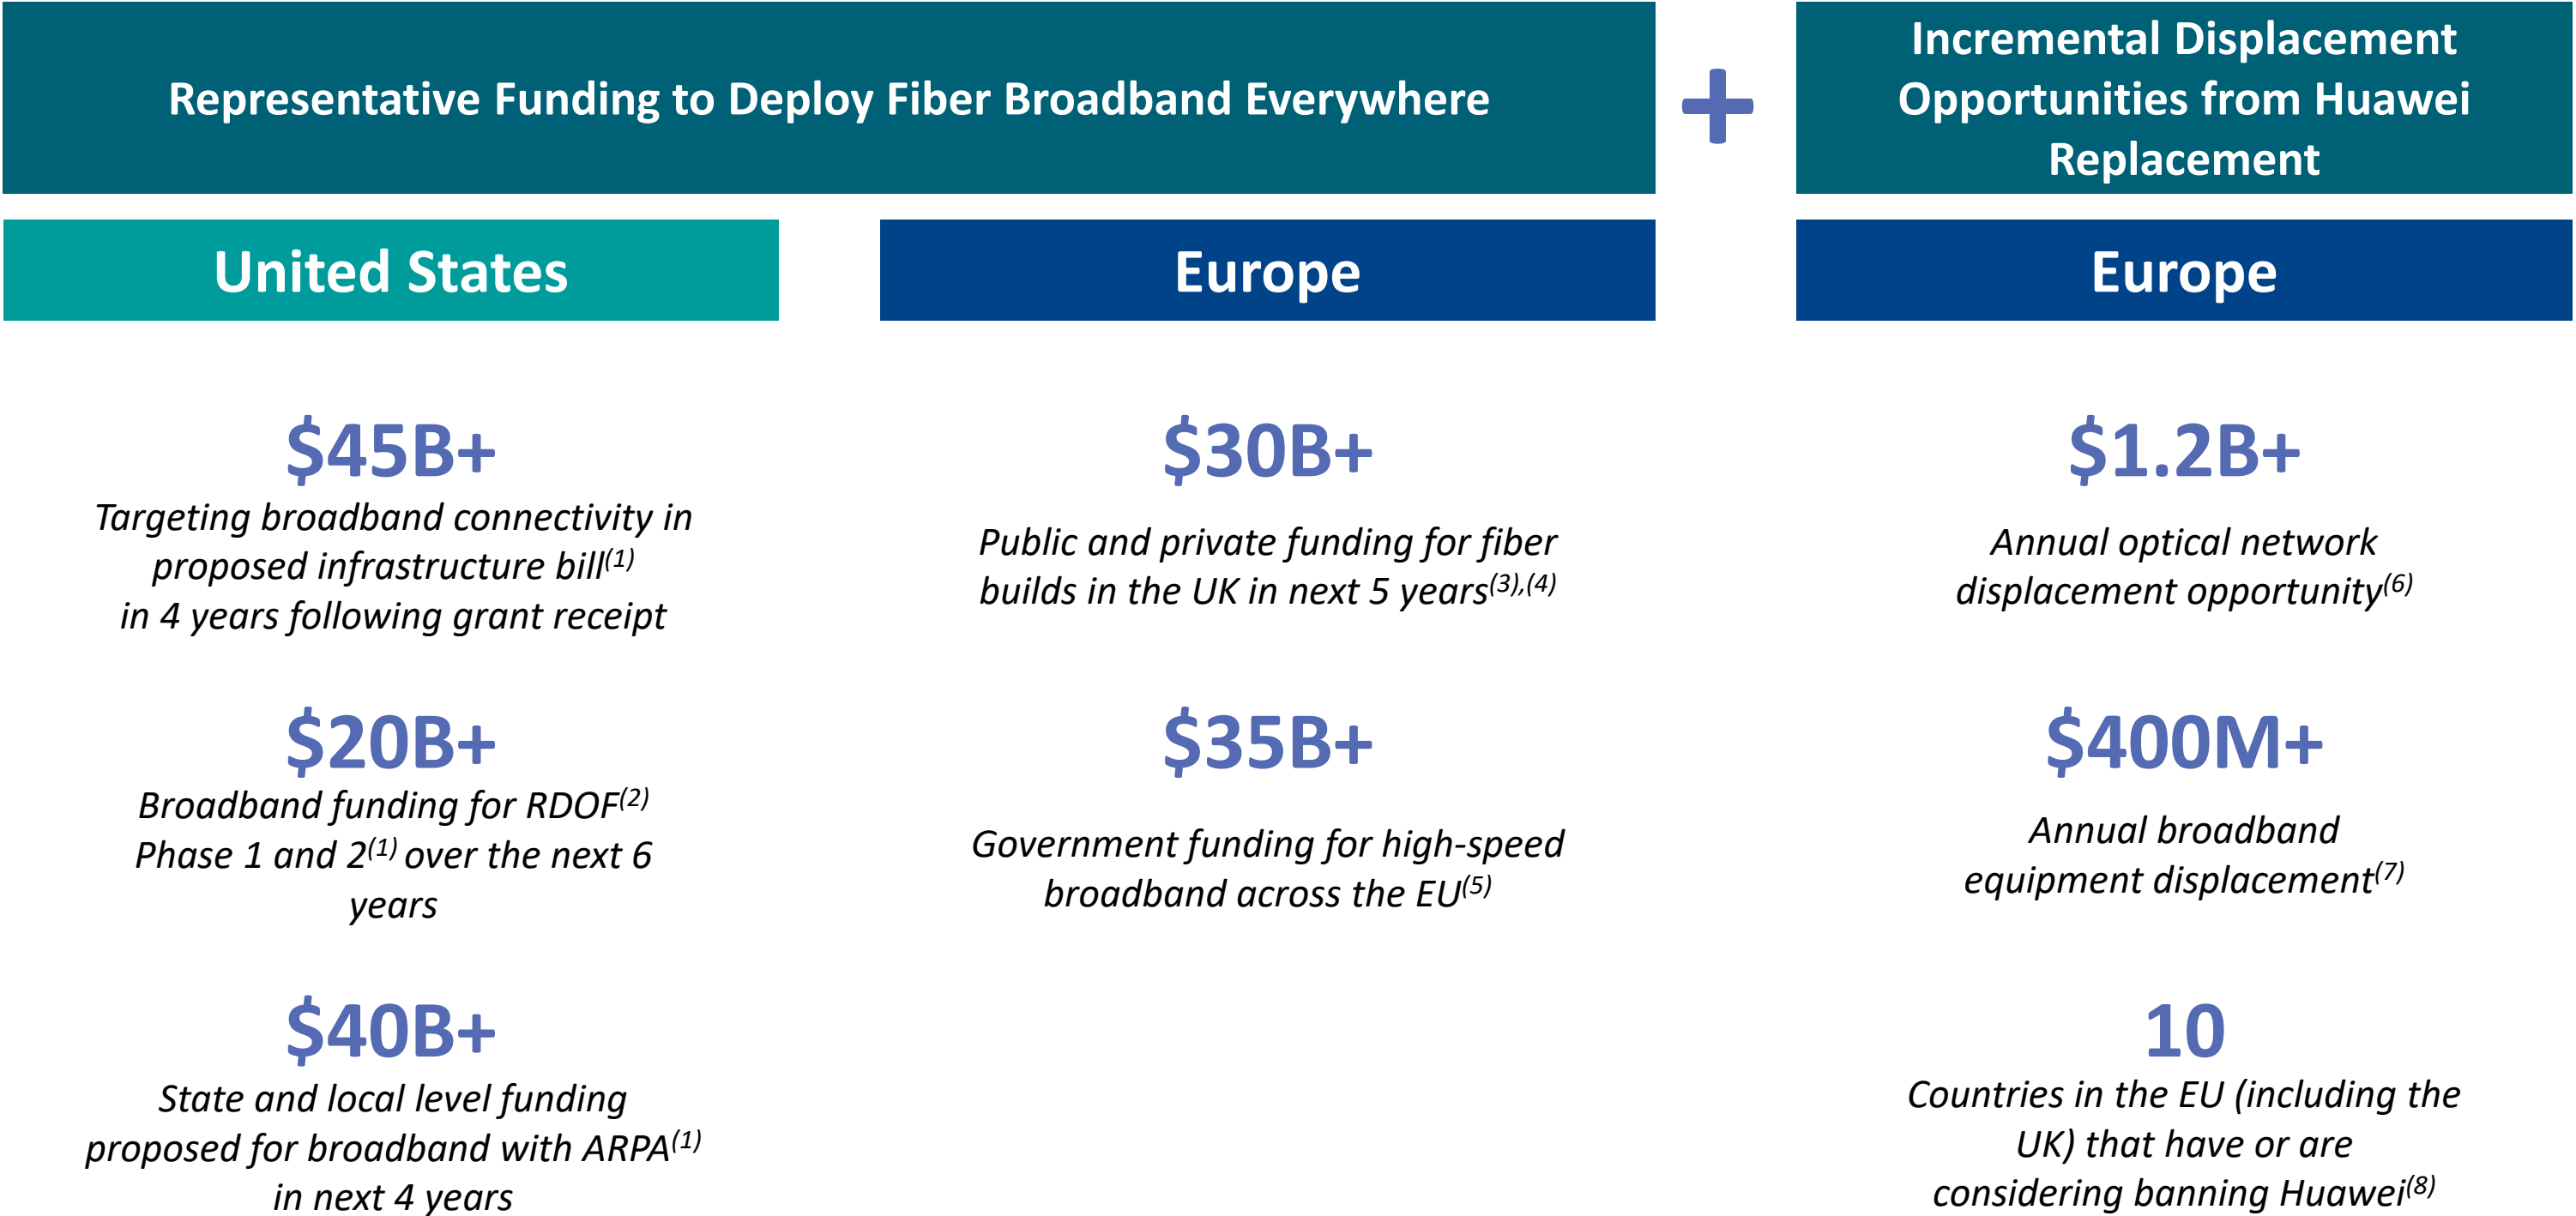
Representative Funding to Deploy Fiber Broadband Everywhere

+

Incremental Displacement Opportunities from Huawei Replacement

United States

$45B+
Targeting broadband connectivity in proposed infrastructure bill$^{(1)}$ in 4 years following grant receipt

$20B+
Broadband funding for RDOF$^{(2)}$ Phase 1 and 2$^{(1)}$ over the next 6 years

$40B+
State and local level funding proposed for broadband with ARPA$^{(1)}$ in next 4 years

Europe

$30B+
Public and private funding for fiber builds in the UK in next 5 years$^{(3),(4)}$

$35B+
Government funding for high-speed broadband across the EU$^{(5)}$

Europe

$1.2B+
Annual optical network displacement opportunity$^{(6)}$

$400M+
Annual broadband equipment displacement$^{(7)}$

10
Countries in the EU (including the UK) that have or are considering banning Huawei$^{(8)}$